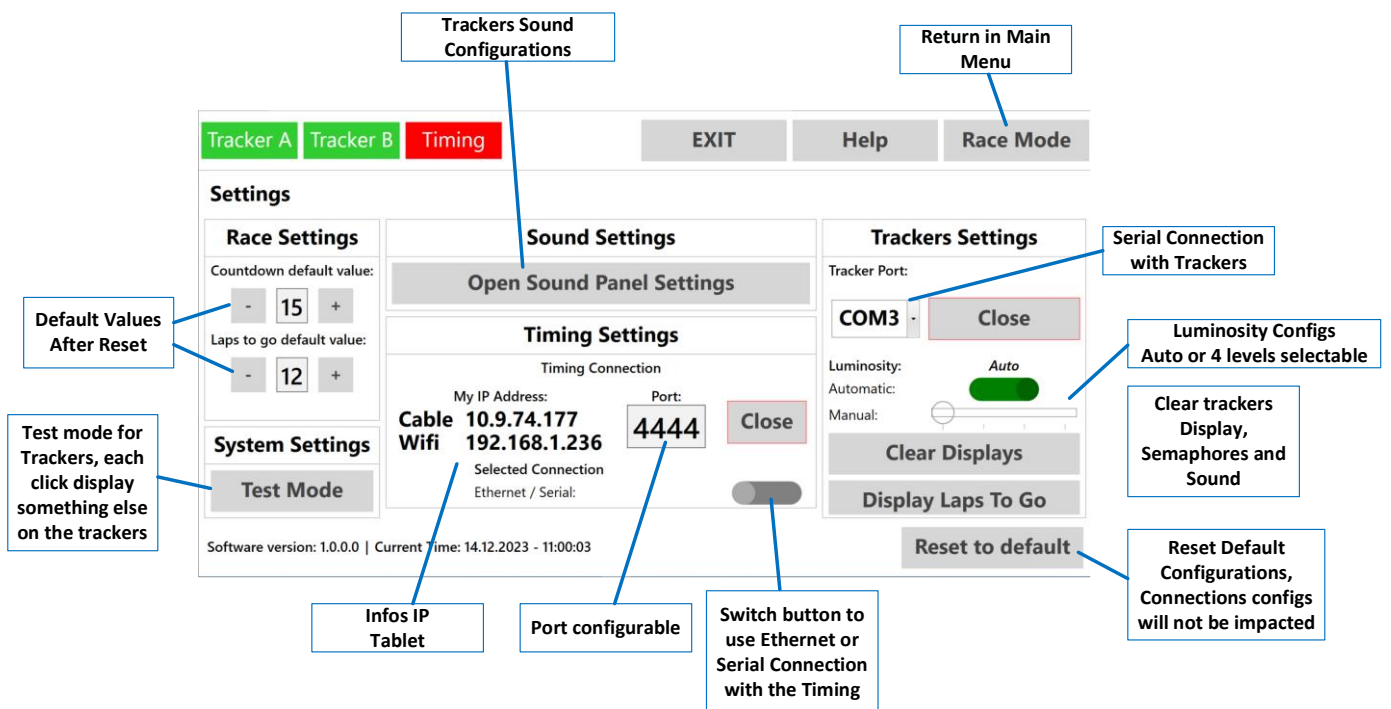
Trackers Sound Configurations

Return in Main Menu

Tracker A Tracker B Timing

EXIT Help Race Mode

Settings

Race Settings

Countdown default value:

- 15 +

Laps to go default value:

- 12 +

Default Values After Reset

Sound Settings

Open Sound Panel Settings

Timing Settings

Timing Connection

My IP Address:

Cable 10.9.74.177

Wifi 192.168.1.236

Port:

4444

Close

Selected Connection

Ethernet / Serial:

Trackers Settings

Serial Connection with Trackers

Tracker Port:

COM3

Close

Luminosity Configs Auto or 4 levels selectable

Luminosity: Auto

Automatic:

Manual:

Clear Displays

Display Laps To Go

Clear trackers Display, Semaphores and Sound

System Settings

Test Mode

Test mode for Trackers, each click display something else on the trackers

Software version: 1.0.0.0 | Current Time: 14.12.2023 - 11:00:03

Reset to default

Reset Default Configurations, Connections configs will not be impacted

Infos IP Tablet

Port configurable

Switch button to use Ethernet or Serial Connection with the Timing